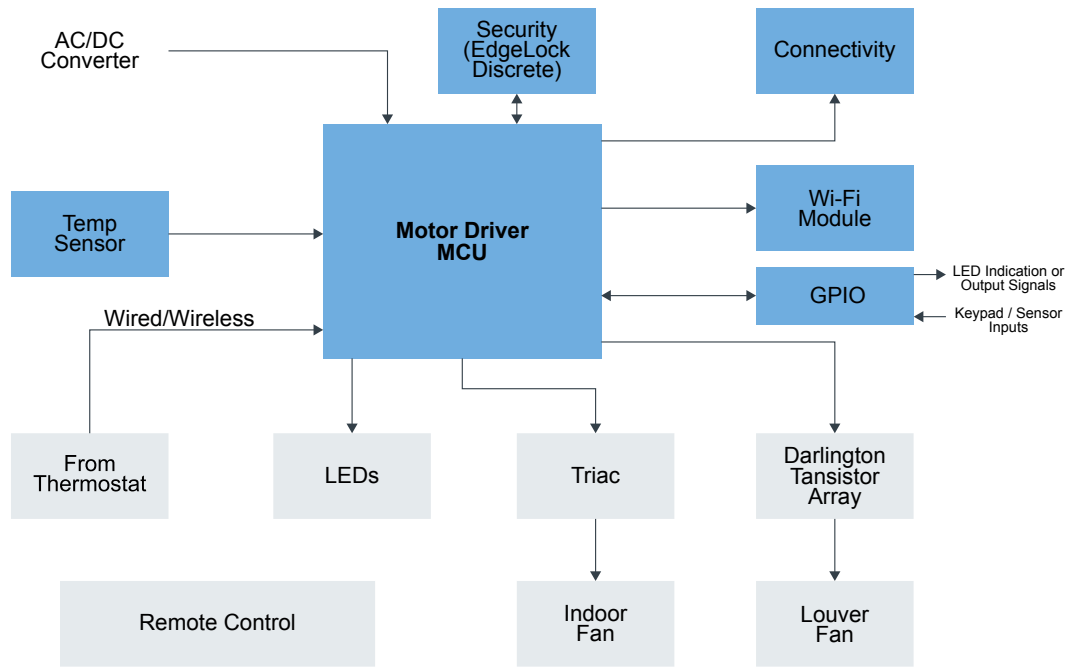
AC/DC Converter

Security (EdgeLock Discrete)

Connectivity

Temp Sensor

Motor Driver MCU

Wi-Fi Module

GPIO

LED Indication or Output Signals

Keypad / Sensor Inputs

Wired/Wireless

From Thermostat

LEDs

Triac

Darlington Tansistor Array

Remote Control

Indoor Fan

Louver Fan